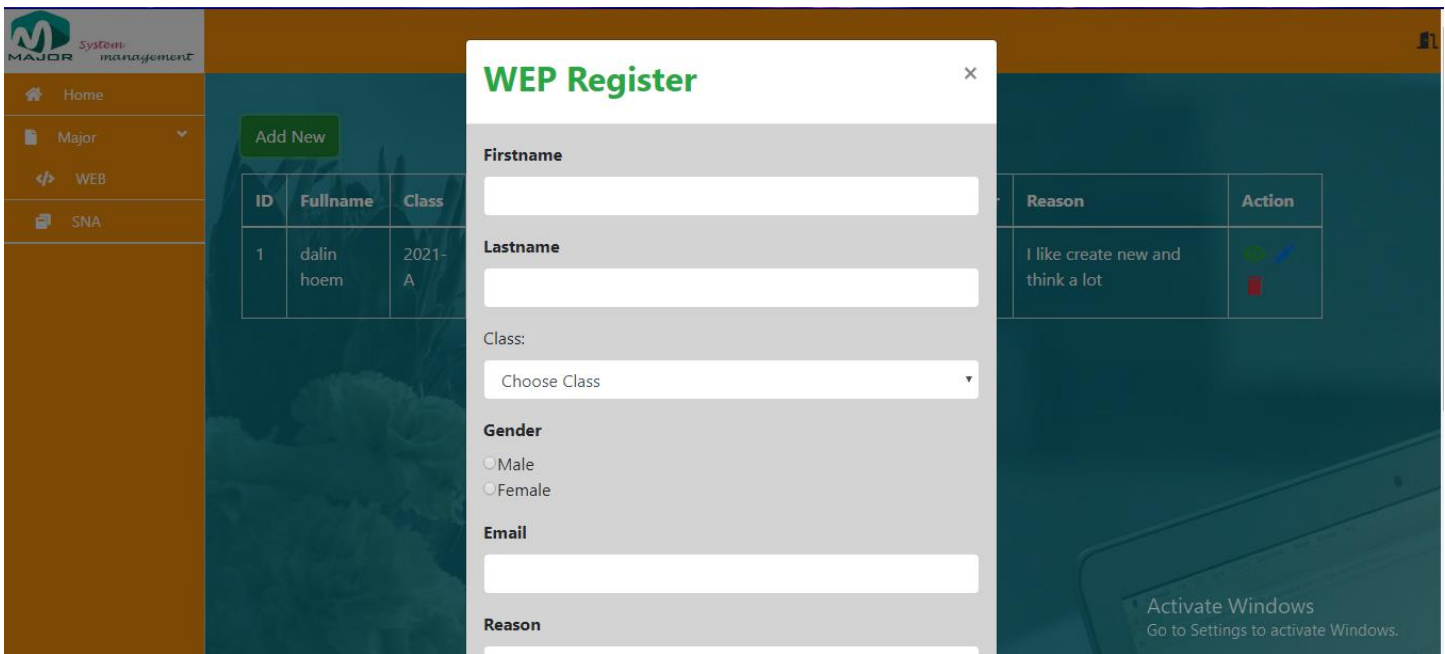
MAJOR System management

Home
Major
WEB
SNA

Add New

| ID | Fullname | Class | | Reason | Action |
|---|---|---|---|---|---|
| 1 | dalin hoem | 2021-A | | I like create new and think a lot | |

WEP Register
×

Firstname

Lastname

Class:
Choose Class

Gender
Male
Female

Email

Reason

Activate Windows
Go to Settings to activate Windows.